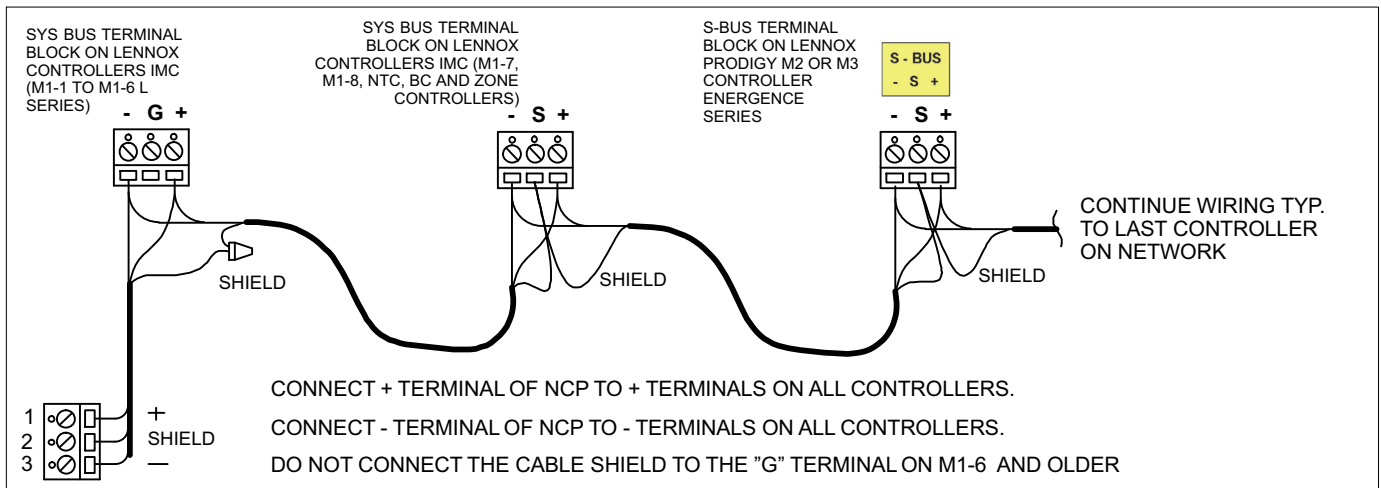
SYS BUS TERMINAL BLOCK ON LENNOX CONTROLLERS IMC (M1-1 TO M1-6 L SERIES)

- G +

SYS BUS TERMINAL BLOCK ON LENNOX CONTROLLERS IMC (M1-7, M1-8, NTC, BC AND ZONE CONTROLLERS)

- S +

S-BUS TERMINAL BLOCK ON LENNOX PRODIGY M2 OR M3 CONTROLLER ENERGENCE SERIES

S - BUS
- S +

- S +

CONTINUE WIRING TYP. TO LAST CONTROLLER ON NETWORK

SHIELD

SHIELD

SHIELD

1
2
3

+
SHIELD
—

CONNECT + TERMINAL OF NCP TO + TERMINALS ON ALL CONTROLLERS.

CONNECT - TERMINAL OF NCP TO - TERMINALS ON ALL CONTROLLERS.

DO NOT CONNECT THE CABLE SHIELD TO THE "G" TERMINAL ON M1-6 AND OLDER